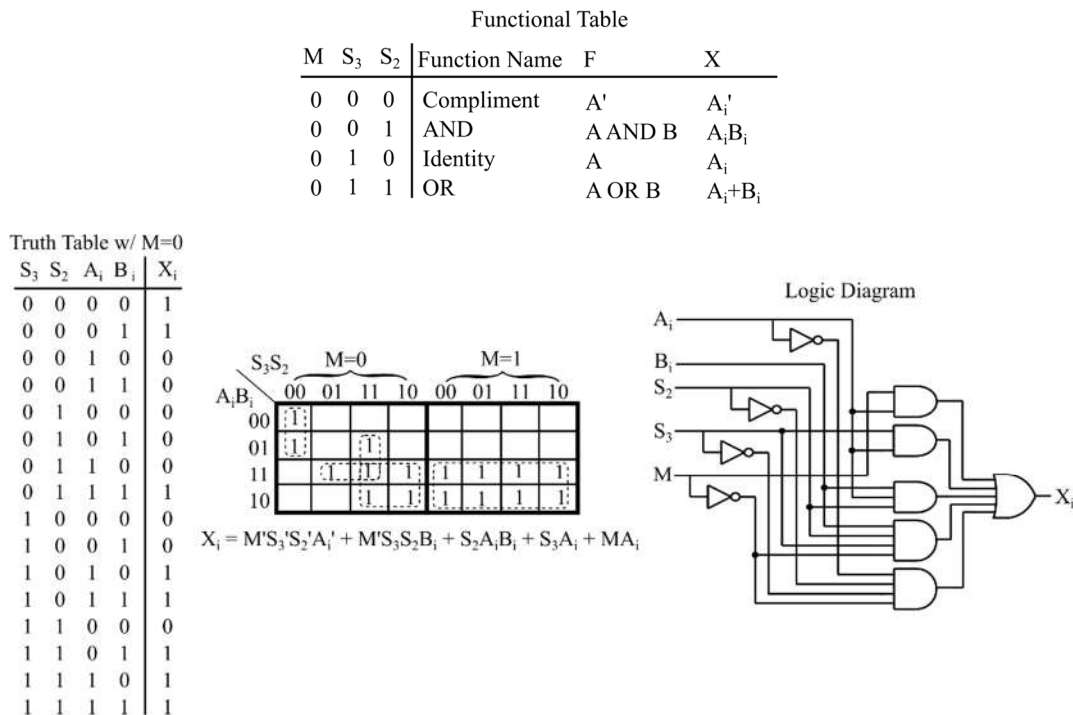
Functional Table

| M | $S_3$ | $S_2$ | Function Name | F | X |
|---|---|---|---|---|---|
| 0 | 0 | 0 | Compliment | A' | $A_i'$ |
| 0 | 0 | 1 | AND | A AND B | $A_iB_i$ |
| 0 | 1 | 0 | Identity | A | $A_i$ |
| 0 | 1 | 1 | OR | A OR B | $A_i+B_i$ |

Truth Table w/ M=0

| $S_3$ | $S_2$ | $A_i$ | $B_i$ | $X_i$ |
|---|---|---|---|---|
| 0 | 0 | 0 | 0 | 1 |
| 0 | 0 | 0 | 1 | 1 |
| 0 | 0 | 1 | 0 | 0 |
| 0 | 0 | 1 | 1 | 0 |
| 0 | 1 | 0 | 0 | 0 |
| 0 | 1 | 0 | 1 | 0 |
| 0 | 1 | 1 | 0 | 0 |
| 0 | 1 | 1 | 1 | 1 |
| 1 | 0 | 0 | 0 | 0 |
| 1 | 0 | 0 | 1 | 0 |
| 1 | 0 | 1 | 0 | 1 |
| 1 | 0 | 1 | 1 | 1 |
| 1 | 1 | 0 | 0 | 0 |
| 1 | 1 | 0 | 1 | 1 |
| 1 | 1 | 1 | 0 | 1 |
| 1 | 1 | 1 | 1 | 1 |

$S_3S_2$ M=0 M=1
$A_iB_i$

| | 00 | 01 | 11 | 10 | 00 | 01 | 11 | 10 |
|---|---|---|---|---|---|---|---|---|
| 00 | 1 | | | | | | | |
| 01 | 1 | | 1 | | | | | |
| 11 | | 1 | 1 | 1 | 1 | 1 | 1 | 1 |
| 10 | | | 1 | 1 | 1 | 1 | 1 | 1 |

$X_i = M'S_3'S_2'A_i' + M'S_3S_2B_i + S_2A_iB_i + S_3A_i + MA_i$

Logic Diagram

$A_i$
$B_i$
$S_2$
$S_3$
M
$X_i$